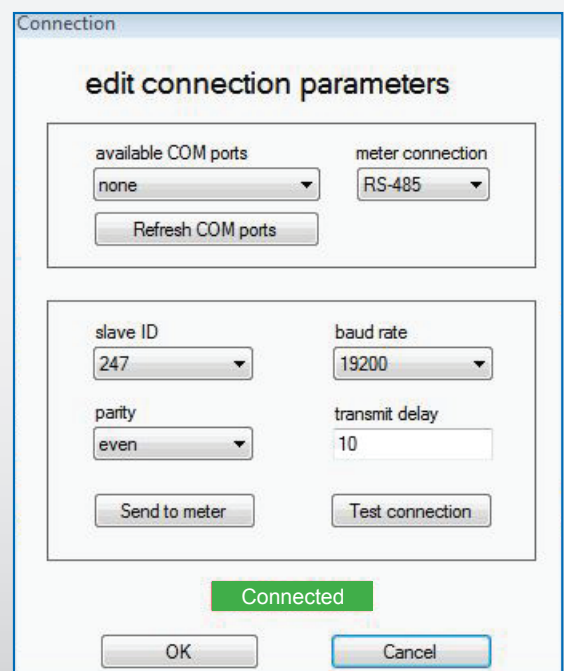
Connection

edit connection parameters

available COM ports
none

meter connection
RS-485

Refresh COM ports

slave ID
247

baud rate
19200

parity
even

transmit delay
10

Send to meter

Test connection

Connected

OK

Cancel